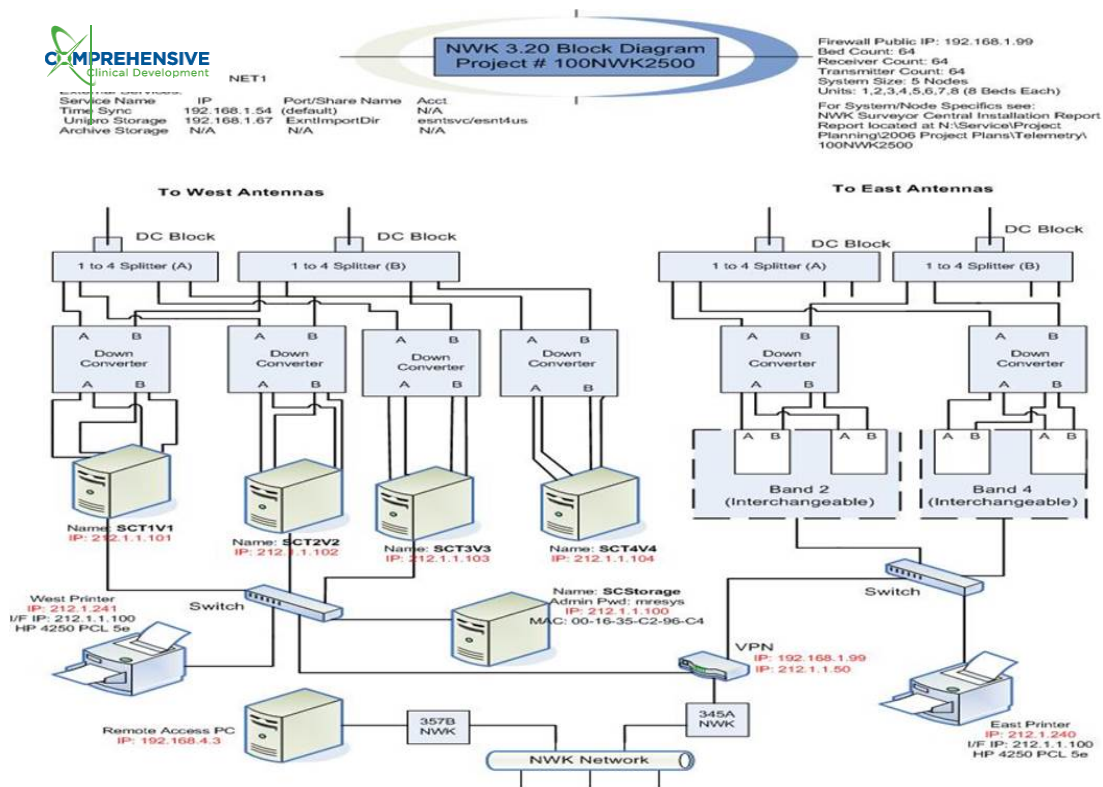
COMPREHENSIVE
Clinical Development

NWK 3.20 Block Diagram
Project # 100NWK2500

NET1
External Services:

| Service Name | IP | Port/Share Name | Acct |
|---|---|---|---|
| Time Sync | 192.168.1.54 | (default) | N/A |
| Unipro Storage | 192.168.1.67 | ExntImportDir | esntsvc/esnt4us |
| Archive Storage | N/A | N/A | N/A |

Firewall Public IP: 192.168.1.99
Bed Count: 64
Receiver Count: 64
Transmitter Count: 64
System Size: 5 Nodes
Units: 1,2,3,4,5,6,7,8 (8 Beds Each)
For System/Node Specifics see:
NWK Surveyor Central Installation Report
Report located at N:\Service\Project Planning\2006 Project Plans\Telemetry\100NWK2500

To West Antennas

DC Block
DC Block
1 to 4 Splitter (A)
1 to 4 Splitter (B)

A B
Down Converter
A B

A B
Down Converter

A B
Down Converter

A B
Down Converter
A B

Name: SCT1V1
IP: 212.1.1.101
Name: SCT2V2
IP: 212.1.1.102
Name: SCT3V3
IP: 212.1.1.103
Name: SCT4V4
IP: 212.1.1.104

To East Antennas

DC Block
DC Block
1 to 4 Splitter (A)
1 to 4 Splitter (B)

A B
Down Converter
A B
Down Converter

A B A B
Band 2
(Interchangeable)
A B A B
Band 4
(Interchangeable)

West Printer
IP: 212.1.241
I/F IP: 212.1.1.100
HP 4250 PCL 5e

Switch

Name: SCStorage
Admin Pwd: mresys
IP: 212.1.1.100
MAC: 00-16-35-C2-96-C4

Switch

VPN
IP: 192.168.1.99
IP: 212.1.1.50

Remote Access PC
IP: 192.168.4.3

357B
NWK

345A
NWK

NWK Network

East Printer
IP: 212.1.240
I/F IP: 212.1.1.100
HP 4250 PCL 5e